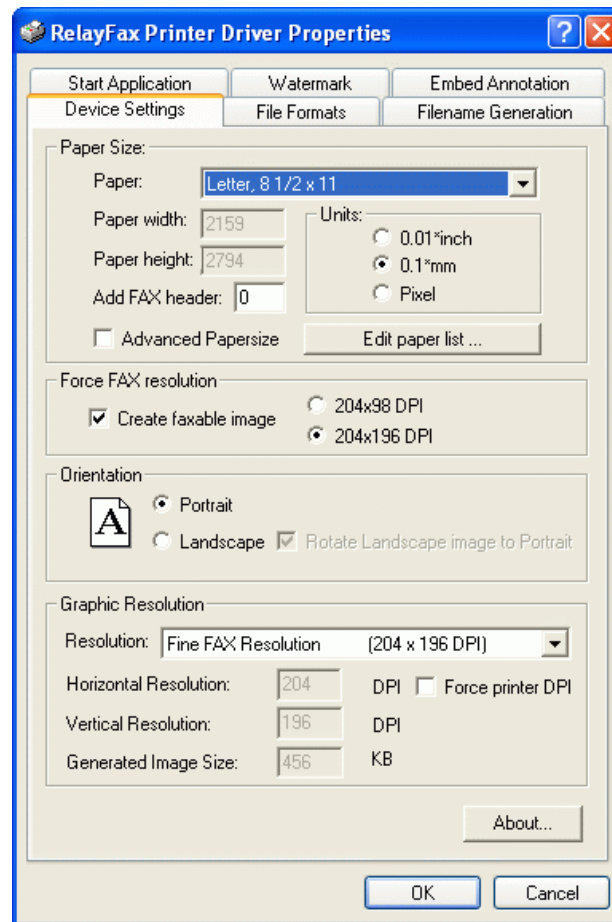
RelayFax Printer Driver Properties

?

Start Application
Watermark
Embed Annotation
Device Settings
File Formats
Filename Generation

Paper Size:
Paper: Letter, 8 1/2 x 11
Paper width: 2159
Paper height: 2794
Add FAX header: 0
Units:
0.01*inch
0.1*mm
Pixel
Advanced Papersize
Edit paper list ...

Force FAX resolution
Create faxable image
204x98 DPI
204x196 DPI

Orientation
A
Portrait
Landscape
Rotate Landscape image to Portrait

Graphic Resolution
Resolution: Fine FAX Resolution (204 x 196 DPI)
Horizontal Resolution: 204 DPI
Force printer DPI
Vertical Resolution: 196 DPI
Generated Image Size: 456 KB

About...

OK
Cancel